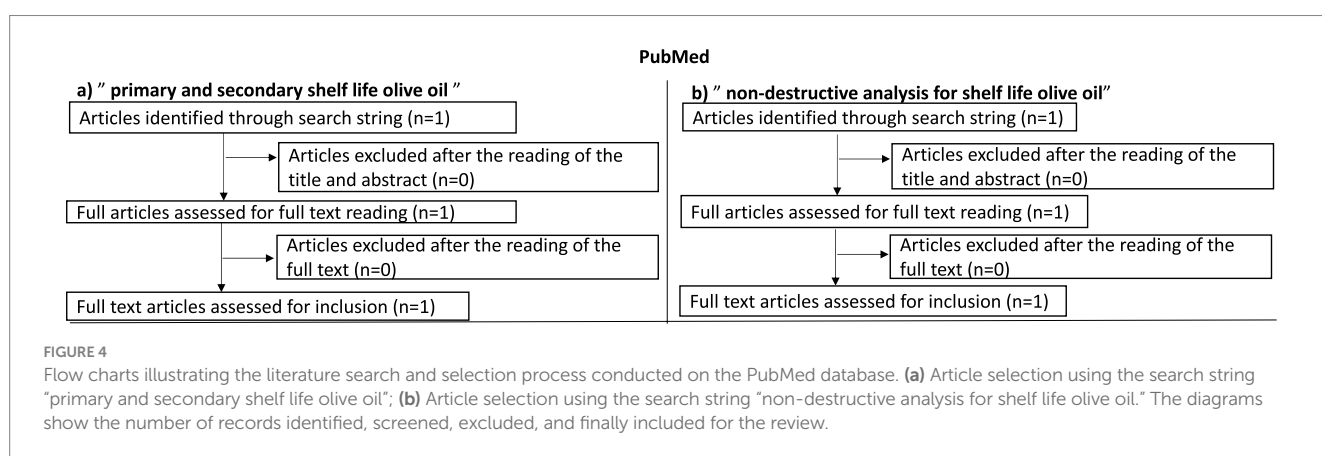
PubMed

a) " primary and secondary shelf life olive oil "

Articles identified through search string (n=1)

Articles excluded after the reading of the title and abstract (n=0)

Full articles assessed for full text reading (n=1)

Articles excluded after the reading of the full text (n=0)

Full text articles assessed for inclusion (n=1)

b) " non-destructive analysis for shelf life olive oil"

Articles identified through search string (n=1)

Articles excluded after the reading of the title and abstract (n=0)

Full articles assessed for full text reading (n=1)

Articles excluded after the reading of the full text (n=0)

Full text articles assessed for inclusion (n=1)

FIGURE 4

Flow charts illustrating the literature search and selection process conducted on the PubMed database. (a) Article selection using the search string "primary and secondary shelf life olive oil"; (b) Article selection using the search string "non-destructive analysis for shelf life olive oil." The diagrams show the number of records identified, screened, excluded, and finally included for the review.